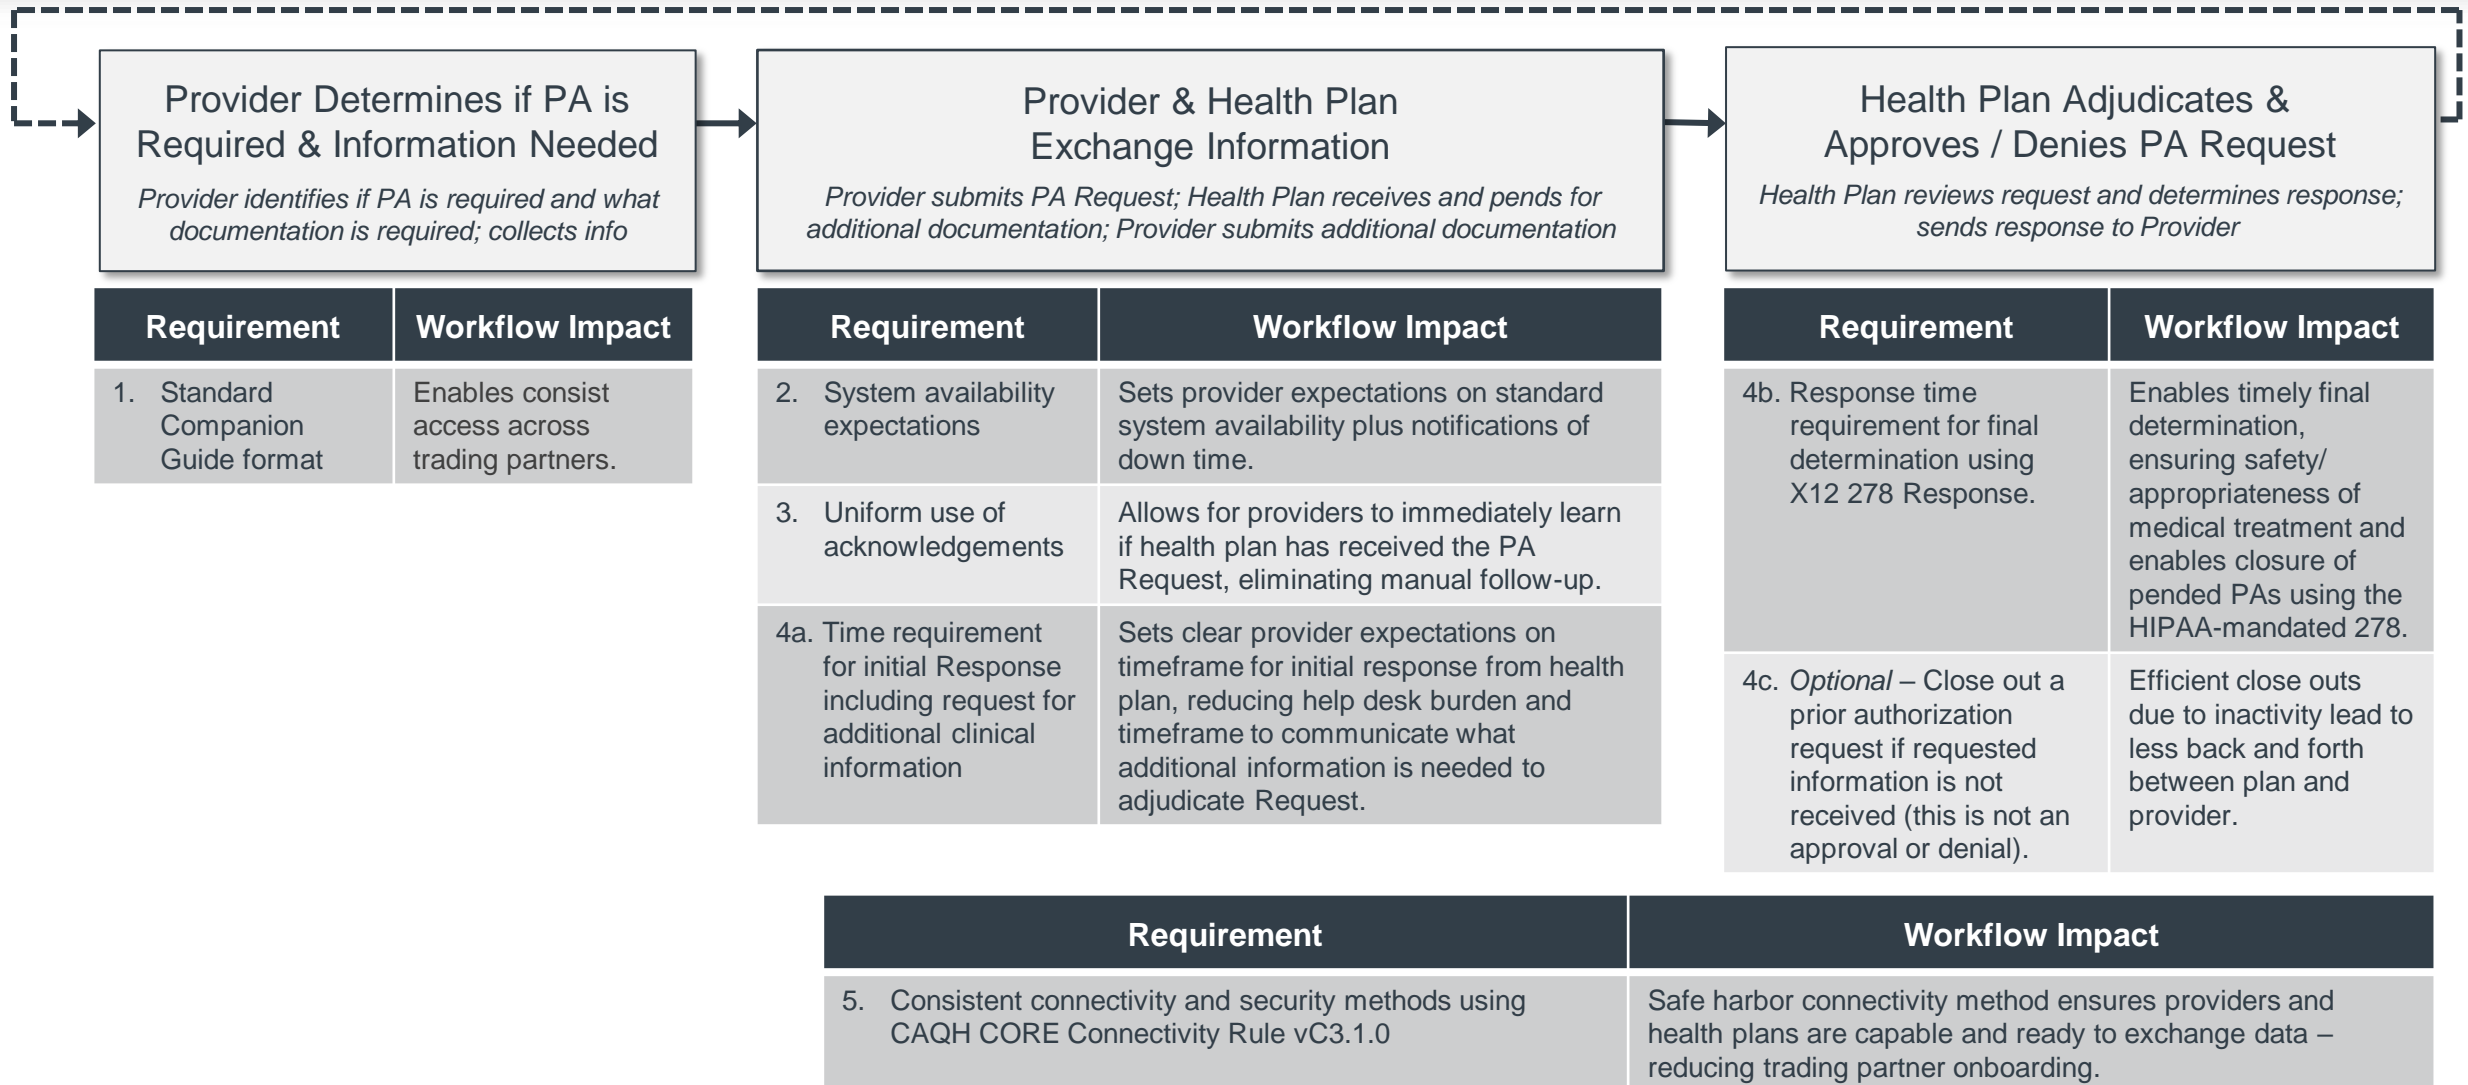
Provider Determines if PA is Required & Information Needed

*Provider identifies if PA is required and what documentation is required; collects info*

| Requirement | Workflow Impact |
|---|---|
| 1. Standard Companion Guide format | Enables consist access across trading partners. |

Provider & Health Plan Exchange Information

*Provider submits PA Request; Health Plan receives and pends for additional documentation; Provider submits additional documentation*

| Requirement | Workflow Impact |
|---|---|
| 2. System availability expectations | Sets provider expectations on standard system availability plus notifications of down time. |
| 3. Uniform use of acknowledgements | Allows for providers to immediately learn if health plan has received the PA Request, eliminating manual follow-up. |
| 4a. Time requirement for initial Response including request for additional clinical information | Sets clear provider expectations on timeframe for initial response from health plan, reducing help desk burden and timeframe to communicate what additional information is needed to adjudicate Request. |

Health Plan Adjudicates & Approves / Denies PA Request

*Health Plan reviews request and determines response; sends response to Provider*

| Requirement | Workflow Impact |
|---|---|
| 4b. Response time requirement for final determination using X12 278 Response. | Enables timely final determination, ensuring safety/ appropriateness of medical treatment and enables closure of pended PAs using the HIPAA-mandated 278. |
| 4c. *Optional* – Close out a prior authorization request if requested information is not received (this is not an approval or denial). | Efficient close outs due to inactivity lead to less back and forth between plan and provider. |

| Requirement | Workflow Impact |
|---|---|
| 5. Consistent connectivity and security methods using CAQH CORE Connectivity Rule vC3.1.0 | Safe harbor connectivity method ensures providers and health plans are capable and ready to exchange data – reducing trading partner onboarding. |